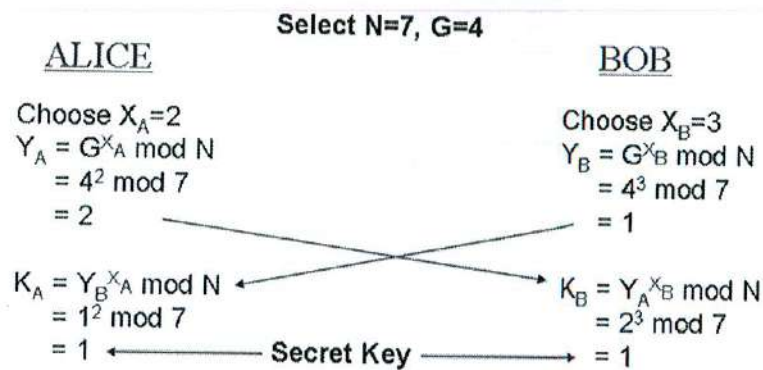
Select N=7, G=4

ALICE

Choose $X_A$=2
$Y_A = G^{X_A} \mod N$
$= 4^2 \mod 7$
$= 2$

$K_A = Y_B^{X_A} \mod N$
$= 1^2 \mod 7$
$= 1$

BOB

Choose $X_B$=3
$Y_B = G^{X_B} \mod N$
$= 4^3 \mod 7$
$= 1$

$K_B = Y_A^{X_B} \mod N$
$= 2^3 \mod 7$
$= 1$

Secret Key